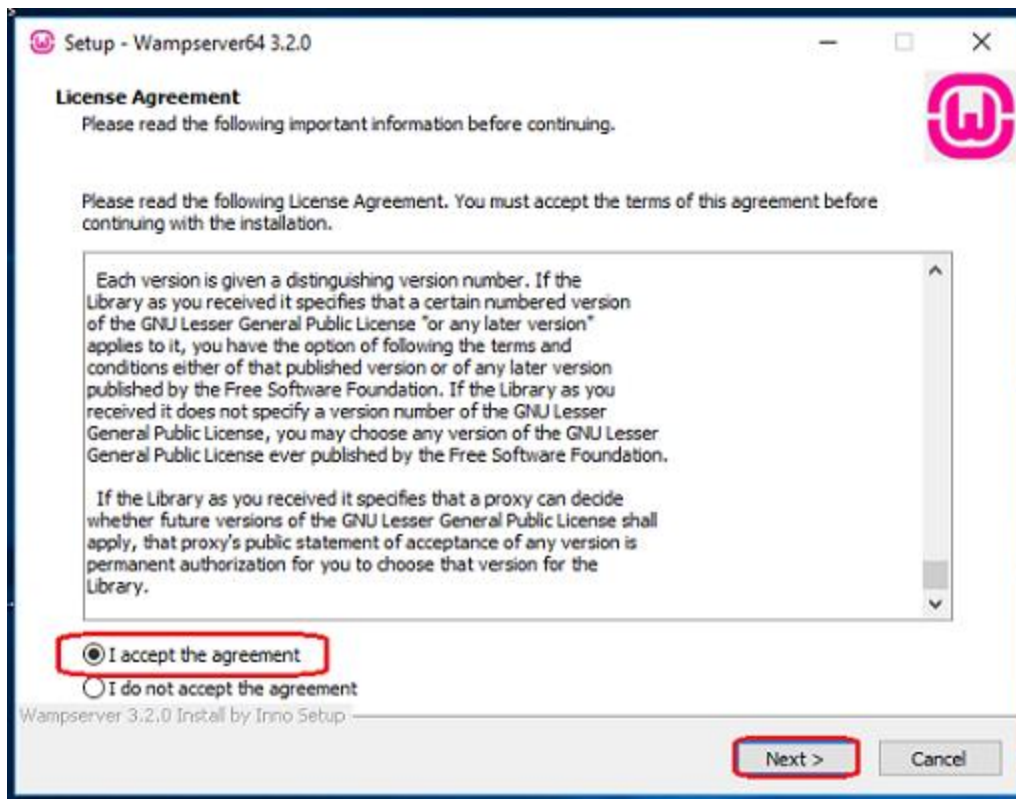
Setup - Wampserver64 3.2.0

License Agreement
Please read the following important information before continuing.

Please read the following License Agreement. You must accept the terms of this agreement before continuing with the installation.

Each version is given a distinguishing version number. If the Library as you received it specifies that a certain numbered version of the GNU Lesser General Public License "or any later version" applies to it, you have the option of following the terms and conditions either of that published version or of any later version published by the Free Software Foundation. If the Library as you received it does not specify a version number of the GNU Lesser General Public License, you may choose any version of the GNU Lesser General Public License ever published by the Free Software Foundation.

If the Library as you received it specifies that a proxy can decide whether future versions of the GNU Lesser General Public License shall apply, that proxy's public statement of acceptance of any version is permanent authorization for you to choose that version for the Library.

I accept the agreement
I do not accept the agreement

Wampserver 3.2.0 Install by Inno Setup

Next >
Cancel